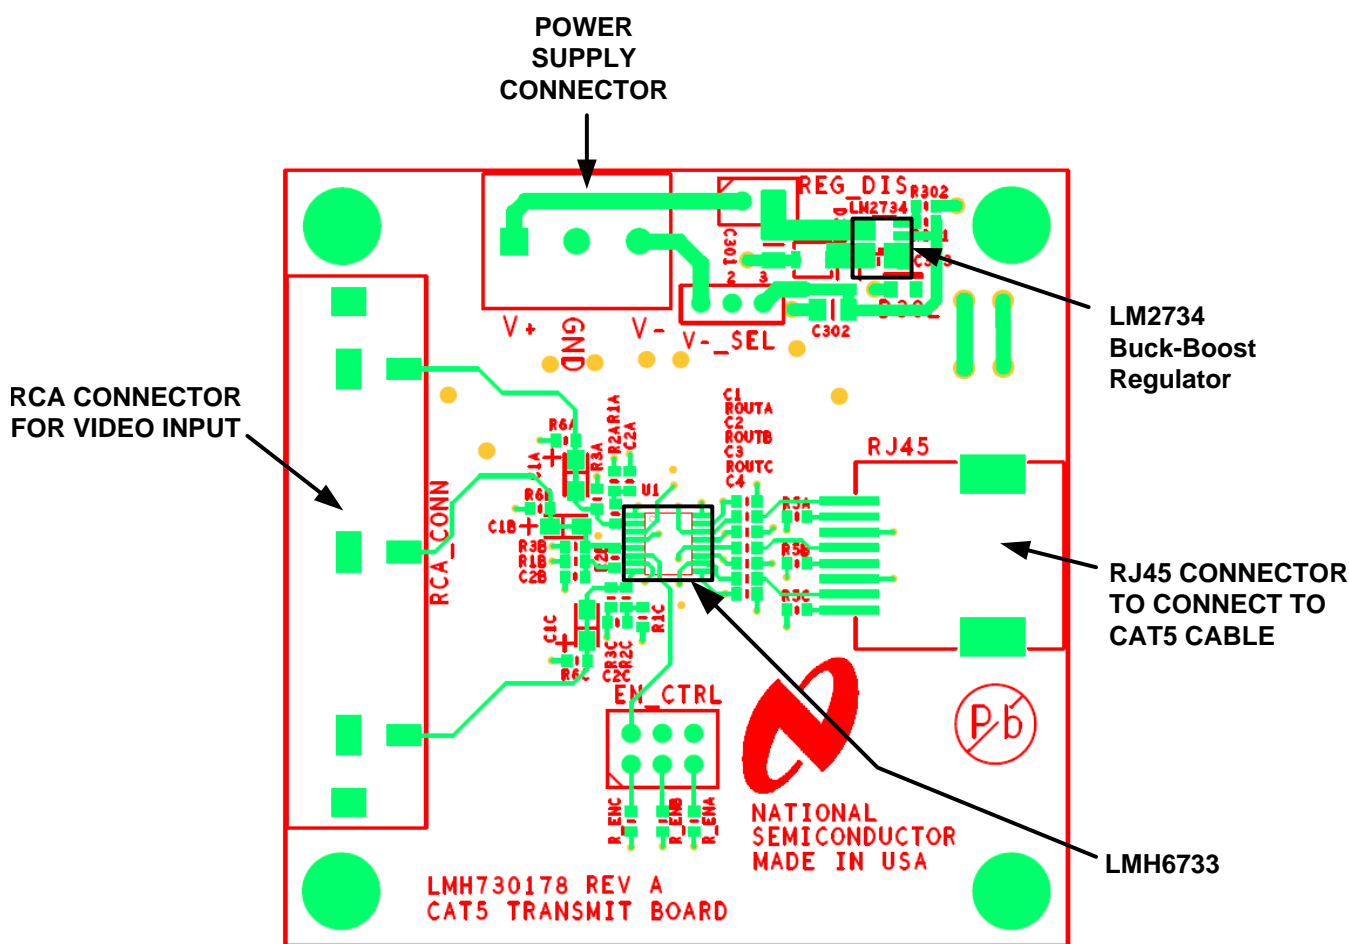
POWER SUPPLY CONNECTOR

RCA CONNECTOR FOR VIDEO INPUT

LM2734 Buck-Boost Regulator

RJ45 CONNECTOR TO CONNECT TO CAT5 CABLE

LMH6733

REG_DIS
R302
LM2734
C301
2 3
C303
C302
D302
V+ GND V- V-_SEL
C1
ROUTA
C2
ROUTB
C3
ROUTC
C4
RJ45
R6A
R2A R1A
C2A
R3A
C1A
U1
R6B
C1B
R3B
R1B
C2B
C2B
R5A
R5B
R5C
RCA_CONN
C1C
R3C
R2C
C2C
R1C
R6C
EN_CTRL
R_ENC
R_ENB
R_ENA
NATIONAL SEMICONDUCTOR MADE IN USA
Pb
LMH730178 REV A
CAT5 TRANSMIT BOARD